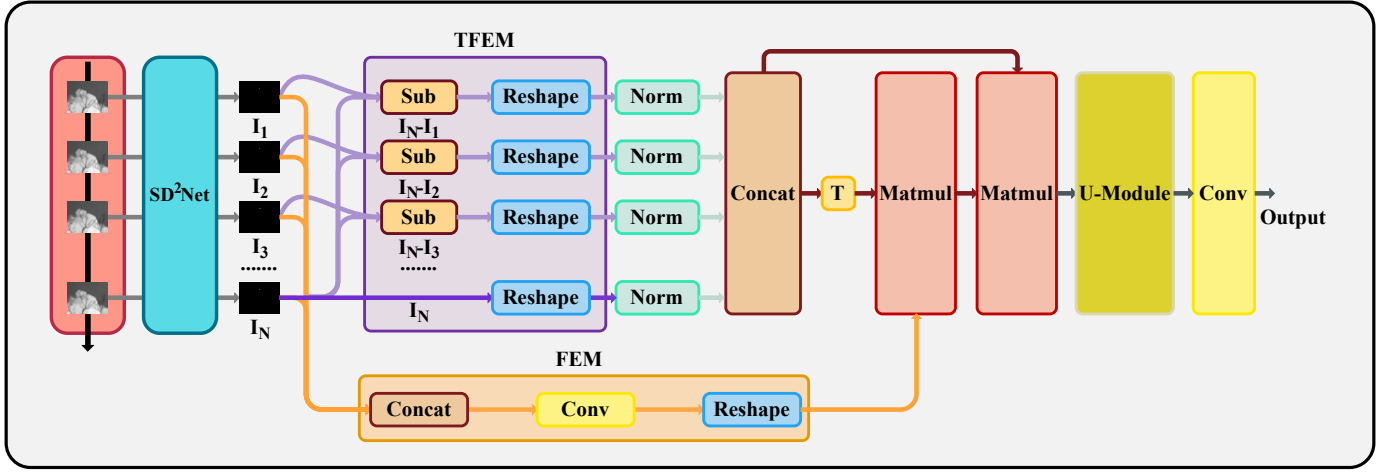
TFEM

$SD^2Net$

$I_1$

$I_2$

$I_3$

.......

$I_N$

Sub

$I_N$-$I_1$

Sub

$I_N$-$I_2$

Sub

$I_N$-$I_3$

.......

$I_N$

Reshape

Reshape

Reshape

Reshape

Norm

Norm

Norm

Norm

Concat

T

Matmul

Matmul

U-Module

Conv

Output

FEM

Concat

Conv

Reshape